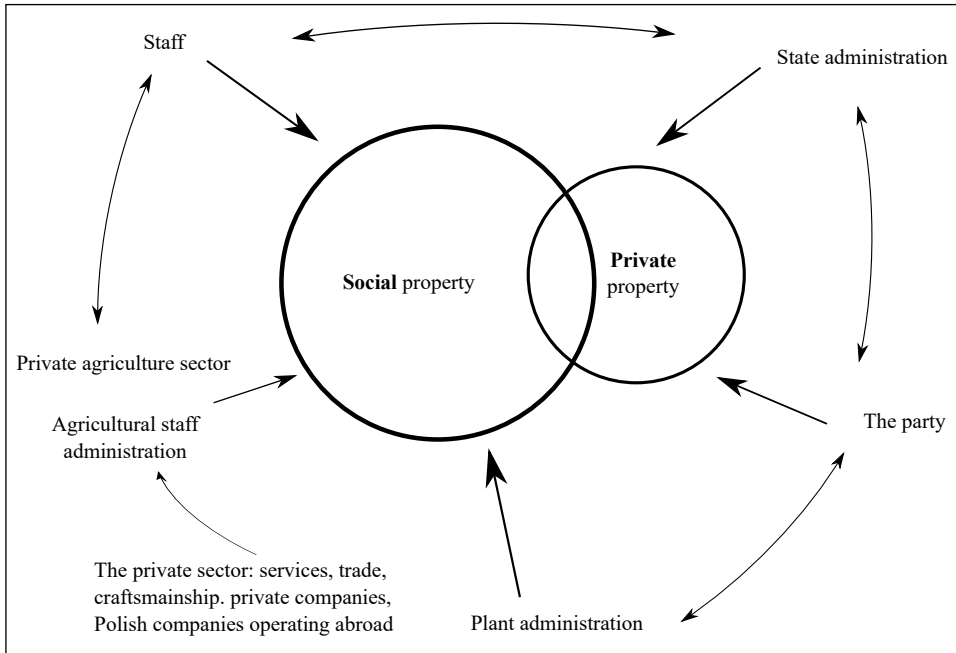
Staff

State administration

Social property

Private property

Private agriculture sector

Agricultural staff administration

The party

The private sector: services, trade, craftsmainship. private companies, Polish companies operating abroad

Plant administration